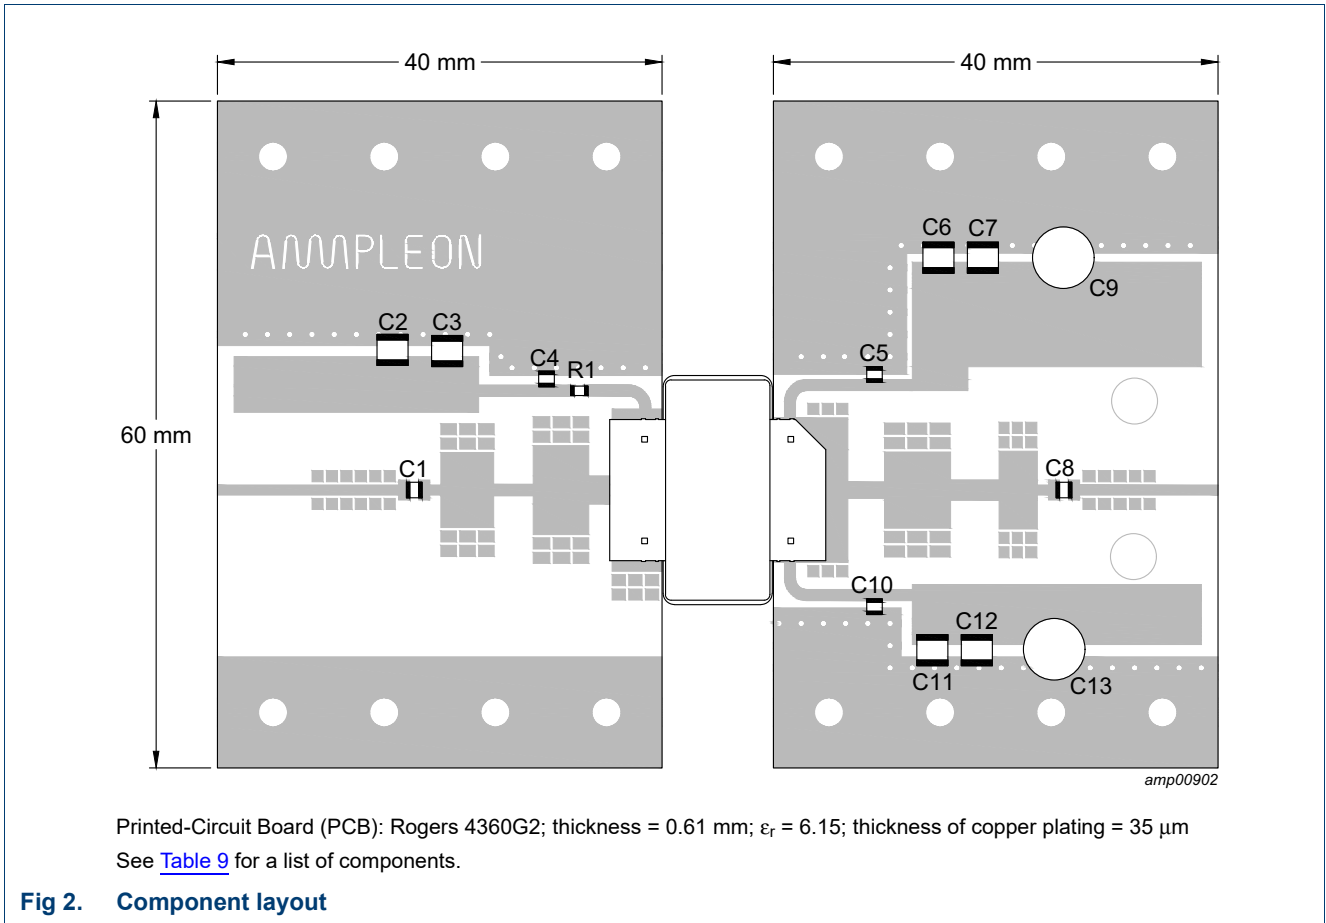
40 mm

40 mm

60 mm

AMPLEON

C2 C3 C4 R1 C1

C6 C7 C9 C5 C8 C10 C12 C11 C13

amp00902

Printed-Circuit Board (PCB): Rogers 4360G2; thickness = 0.61 mm; $\varepsilon_r$ = 6.15; thickness of copper plating = 35 $\mu$m

See Table 9 for a list of components.

Fig 2. Component layout